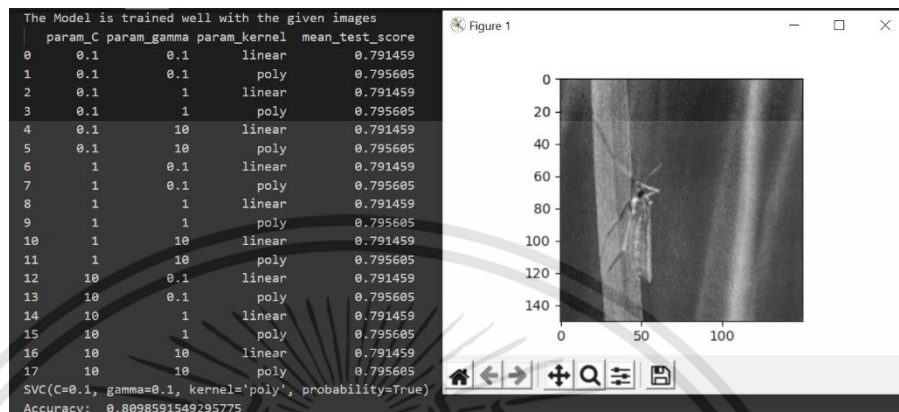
The Model is trained well with the given images

| | param_C | param_gamma | param_kernel | mean_test_score |
|---|---|---|---|---|
| 0 | 0.1 | 0.1 | linear | 0.791459 |
| 1 | 0.1 | 0.1 | poly | 0.795605 |
| 2 | 0.1 | 1 | linear | 0.791459 |
| 3 | 0.1 | 1 | poly | 0.795605 |
| 4 | 0.1 | 10 | linear | 0.791459 |
| 5 | 0.1 | 10 | poly | 0.795605 |
| 6 | 1 | 0.1 | linear | 0.791459 |
| 7 | 1 | 0.1 | poly | 0.795605 |
| 8 | 1 | 1 | linear | 0.791459 |
| 9 | 1 | 1 | poly | 0.795605 |
| 10 | 1 | 10 | linear | 0.791459 |
| 11 | 1 | 10 | poly | 0.795605 |
| 12 | 10 | 0.1 | linear | 0.791459 |
| 13 | 10 | 0.1 | poly | 0.795605 |
| 14 | 10 | 1 | linear | 0.791459 |
| 15 | 10 | 1 | poly | 0.795605 |
| 16 | 10 | 10 | linear | 0.791459 |
| 17 | 10 | 10 | poly | 0.795605 |

SVC(C=0.1, gamma=0.1, kernel='poly', probability=True)
Accuracy: 0.8098591549295775

Figure 1

0
20
40
60
80
100
120
140
0 50 100